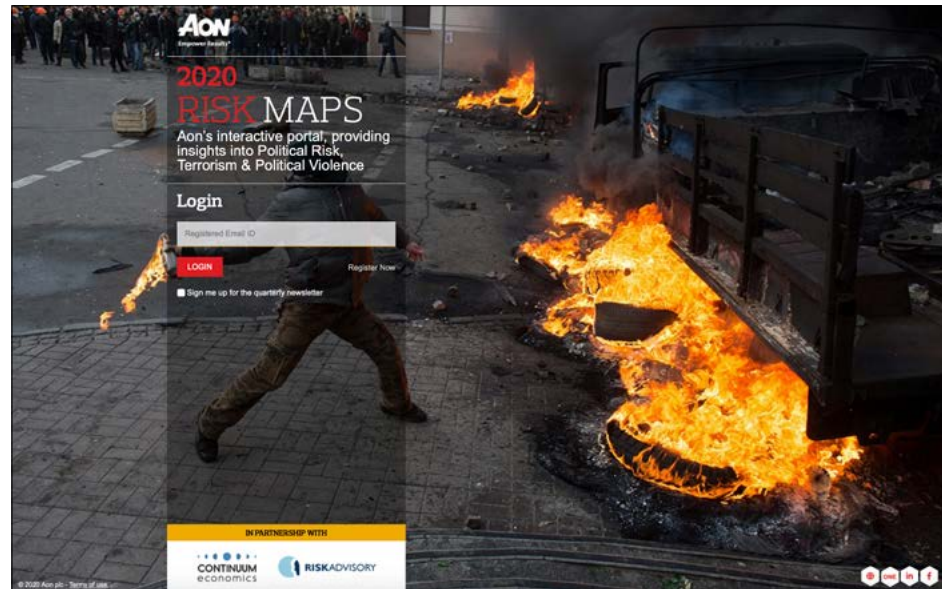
AON
Empower Results®

2020
RISK MAPS
Aon's interactive portal, providing insights into Political Risk, Terrorism & Political Violence

Login

Registered Email ID

LOGIN

Register Now

Sign me up for the quarterly newsletter

IN PARTNERSHIP WITH

CONTINUUM economics

RISKADVISORY

© 2020 Aon plc - Terms of use